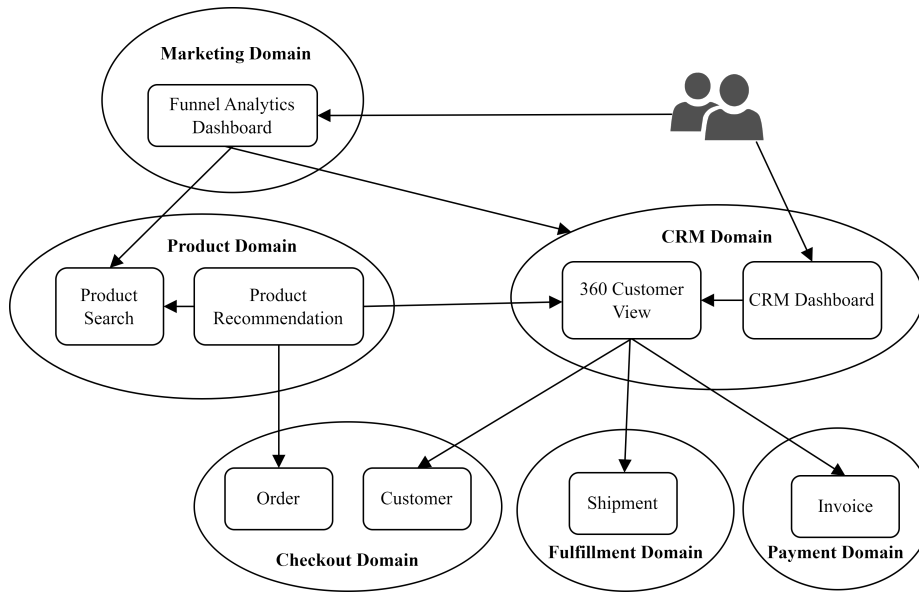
Marketing Domain

Funnel Analytics Dashboard

Product Domain

Product Search

Product Recommendation

CRM Domain

360 Customer View

CRM Dashboard

Order

Customer

Checkout Domain

Shipment

Fulfillment Domain

Invoice

Payment Domain